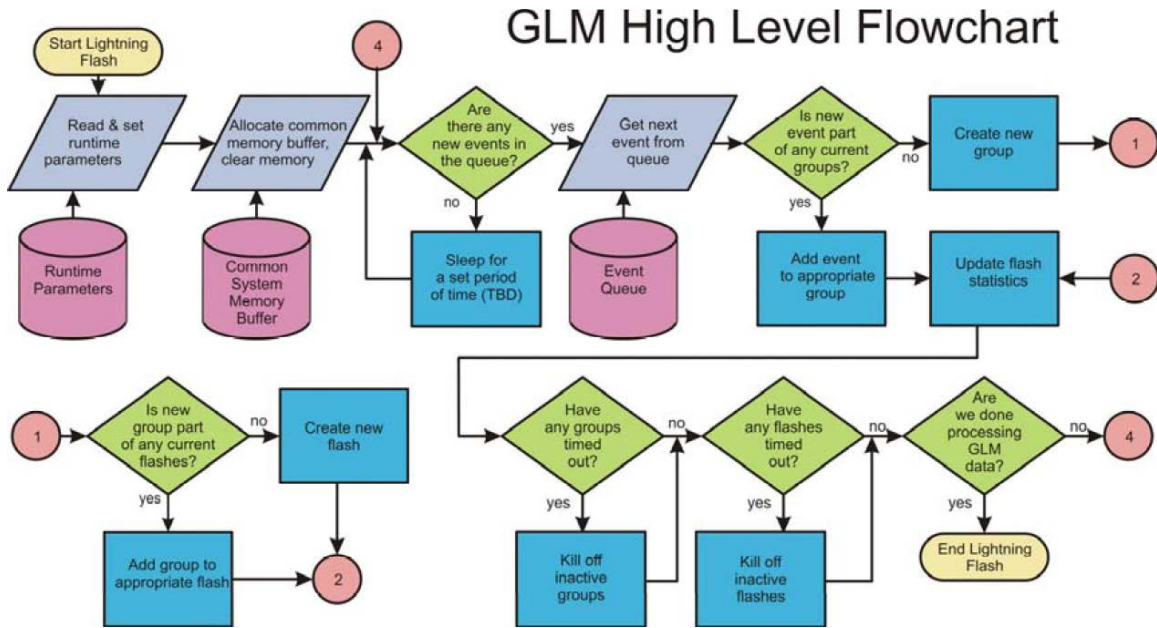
GLM High Level Flowchart

Start Lightning Flash

Read & set runtime parameters

Runtime Parameters

Allocate common memory buffer, clear memory

Common System Memory Buffer

4

Are there any new events in the queue?

no

Sleep for a set period of time (TBD)

yes

Get next event from queue

Event Queue

Is new event part of any current groups?

no

Create new group

1

yes

Add event to appropriate group

Update flash statistics

2

1

Is new group part of any current flashes?

no

Create new flash

yes

Add group to appropriate flash

2

Have any groups timed out?

yes

Kill off inactive groups

no

Have any flashes timed out?

yes

Kill off inactive flashes

no

Are we done processing GLM data?

no

4

yes

End Lightning Flash